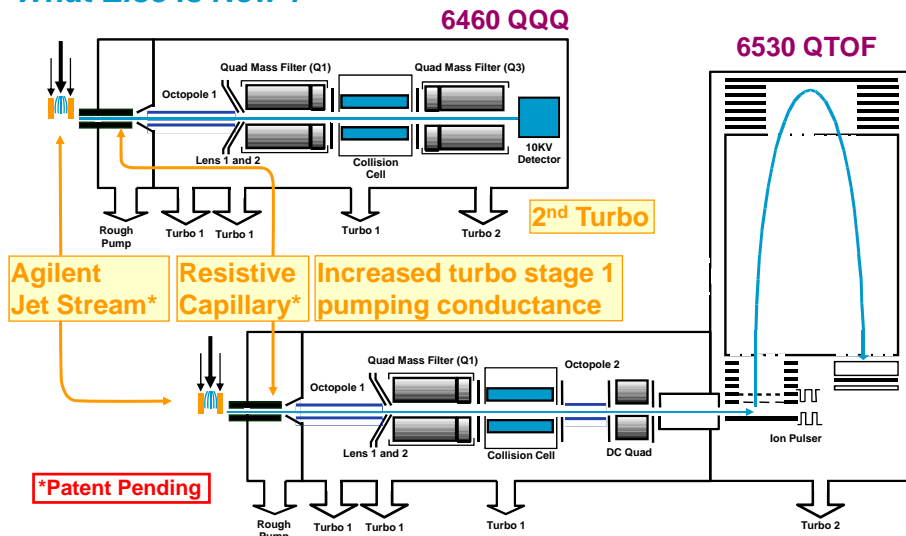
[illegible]

6460 QQQ

6530 QTOF

Quad Mass Filter (Q1)

Quad Mass Filter (Q3)

Octopole 1

Lens 1 and 2

Collision Cell

10KV Detector

Rough Pump

Turbo 1

Turbo 1

Turbo 1

Turbo 2

2nd Turbo

Agilent Jet Stream*

Resistive Capillary*

Increased turbo stage 1 pumping conductance

Quad Mass Filter (Q1)

Octopole 2

Octopole 1

Lens 1 and 2

Collision Cell

DC Quad

Ion Pulser

*Patent Pending

Rough Pump

Turbo 1

Turbo 1

Turbo 1

Turbo 2